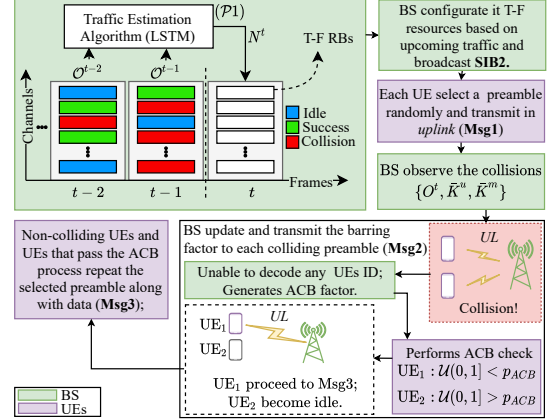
Traffic Estimation Algorithm (LSTM)

$(\mathcal{P}1)$

$N^t$

T-F RBs

$\mathcal{O}^{t-2}$

$\mathcal{O}^{t-1}$

Channels

Idle

Success

Collision

$t-2$

$t-1$

$t$

Frames

BS configurait it T-F resources based on upcoming traffic and broadcast **SIB2.**

Each UE select a preamble randomly and transmit in *uplink* (**Msg1**)

BS observe the collisions $\{O^t, \bar{K}^u, \bar{K}^m\}$

BS update and transmit the barring factor to each colliding preamble (**Msg2**)

UL

Unable to decode any UEs ID; Generates ACB factor.

Collision!

Non-colliding UEs and UEs that pass the ACB process repeat the selected preamble along with data (**Msg3**);

UE$_1$

UL

UE$_2$

UE$_1$ proceed to Msg3; UE$_2$ become idle.

Performs ACB check

UE$_1$ : $\mathcal{U}(0,1) < p_{ACB}$

UE$_2$ : $\mathcal{U}(0,1) > p_{ACB}$

BS

UEs